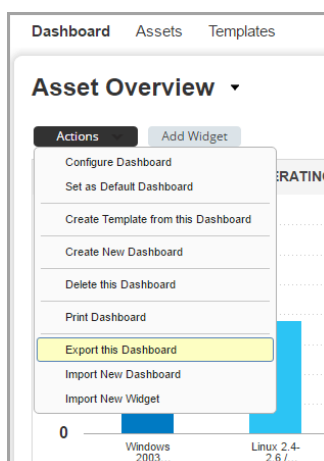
Dashboard Assets Templates

Asset Overview

Actions

Add Widget

Configure Dashboard

Set as Default Dashboard

ERATIN

Create Template from this Dashboard

Create New Dashboard

Delete this Dashboard

Print Dashboard

Export this Dashboard

Import New Dashboard

Import New Widget

0

Windows 2003

Linux 2.4-2.6 / ...